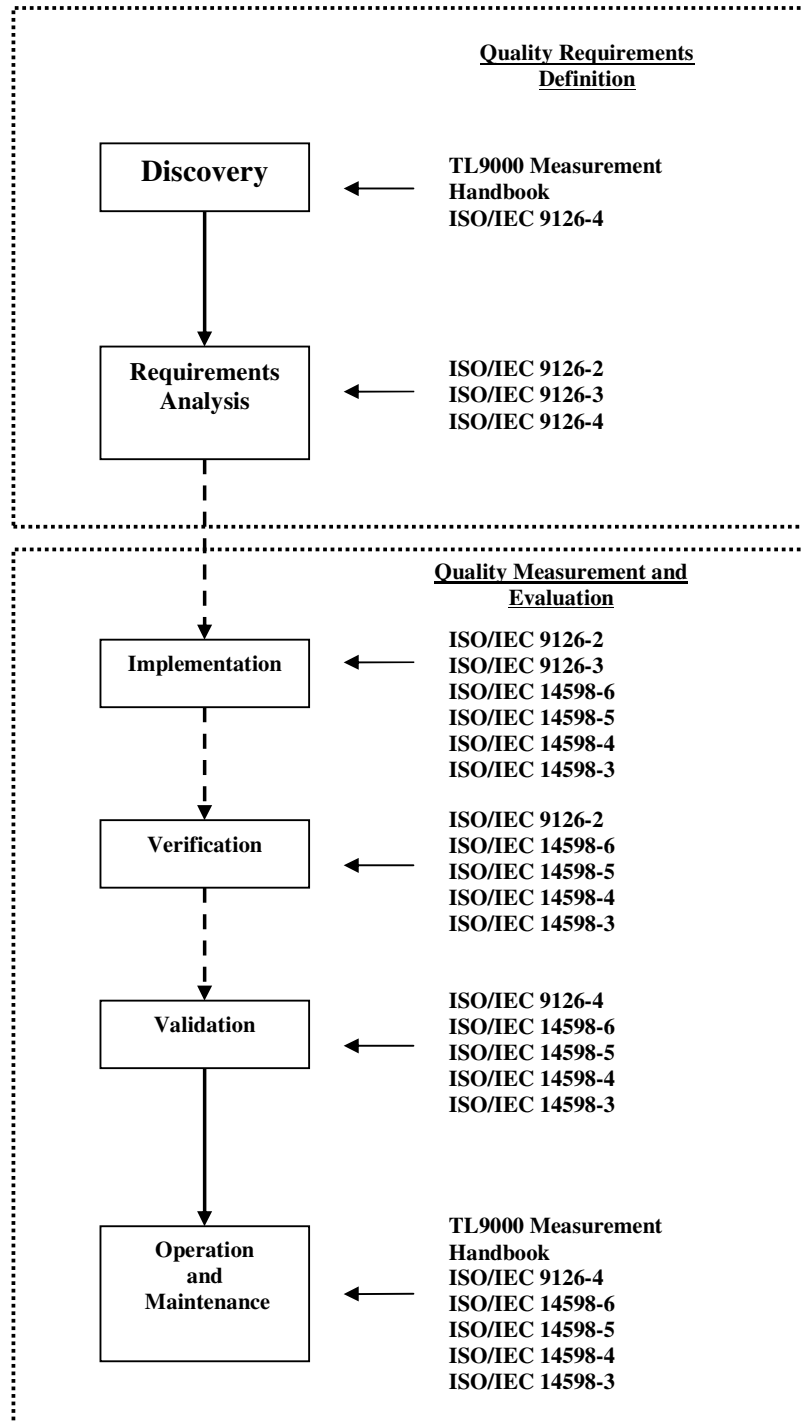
Quality Requirements Definition

Discovery

TL9000 Measurement Handbook
ISO/IEC 9126-4

Requirements Analysis

ISO/IEC 9126-2
ISO/IEC 9126-3
ISO/IEC 9126-4

Quality Measurement and Evaluation

Implementation

ISO/IEC 9126-2
ISO/IEC 9126-3
ISO/IEC 14598-6
ISO/IEC 14598-5
ISO/IEC 14598-4
ISO/IEC 14598-3

Verification

ISO/IEC 9126-2
ISO/IEC 14598-6
ISO/IEC 14598-5
ISO/IEC 14598-4
ISO/IEC 14598-3

Validation

ISO/IEC 9126-4
ISO/IEC 14598-6
ISO/IEC 14598-5
ISO/IEC 14598-4
ISO/IEC 14598-3

Operation and Maintenance

TL9000 Measurement Handbook
ISO/IEC 9126-4
ISO/IEC 14598-6
ISO/IEC 14598-5
ISO/IEC 14598-4
ISO/IEC 14598-3